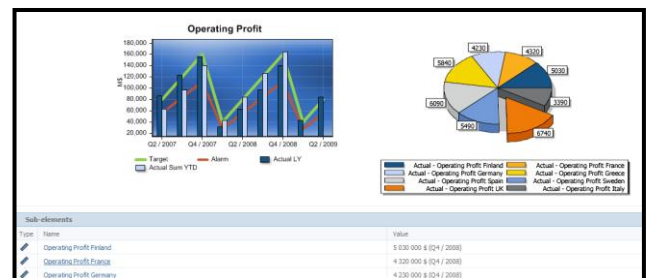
Operating Profit

180,000
160,000
140,000
120,000
100,000
80,000
60,000
40,000
20,000

M$

Q2 / 2007 Q4 / 2007 Q2 / 2008 Q4 / 2008 Q2 / 2009

Target
Alarm
Actual LY
Actual Sum YTD

4230
4320
5840
5030
3390
6090
5490
6740

Actual - Operating Profit Finland
Actual - Operating Profit France
Actual - Operating Profit Germany
Actual - Operating Profit Greece
Actual - Operating Profit Spain
Actual - Operating Profit Sweden
Actual - Operating Profit UK
Actual - Operating Profit Italy

Sub-elements

| Type | Name | Value |
|---|---|---|
| | Operating Profit Finland | 5 030 000 $ (Q4 / 2008) |
| | Operating Profit France | 4 320 000 $ (Q4 / 2008) |
| | Operating Profit Germany | 4 230 000 $ (Q4 / 2008) |